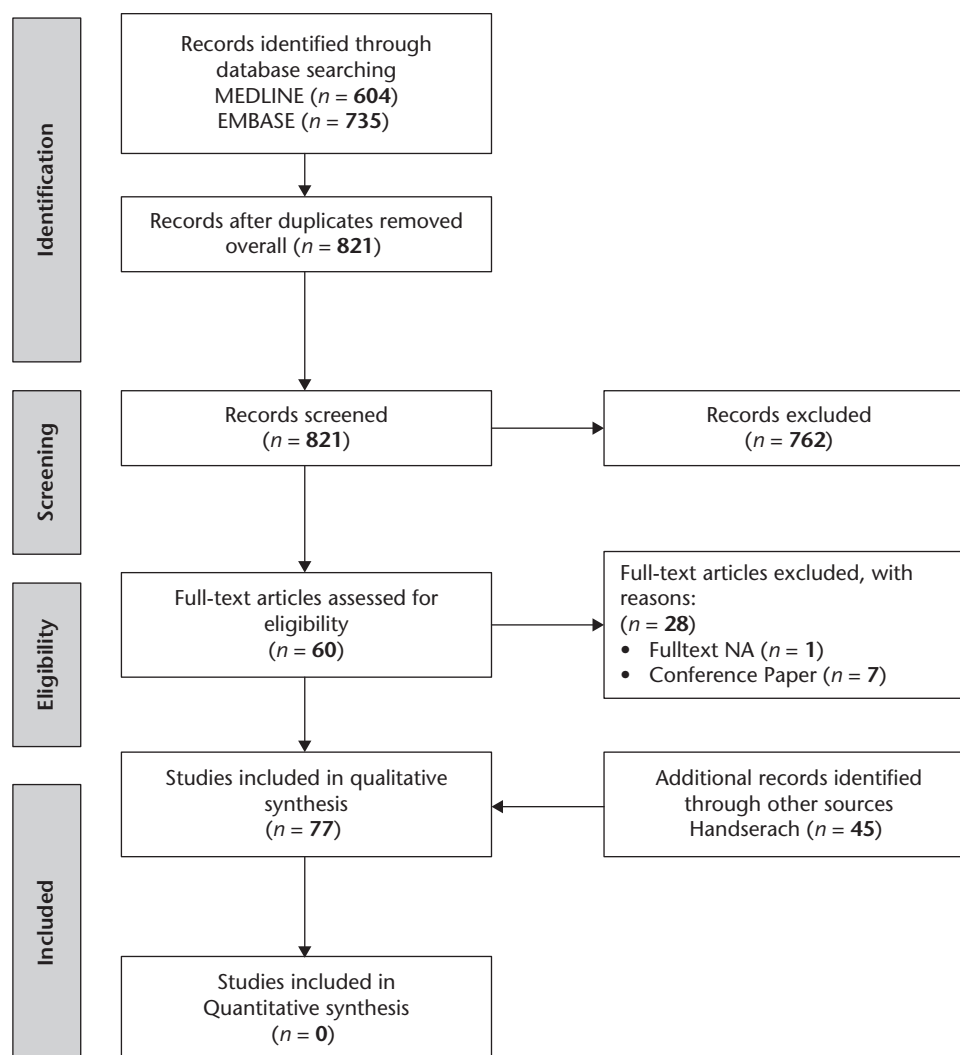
Identification

Records identified through database searching
MEDLINE ($n = \mathbf{604}$)
EMBASE ($n = \mathbf{735}$)

Records after duplicates removed overall ($n = \mathbf{821}$)

Screening

Records screened ($n = \mathbf{821}$)

Records excluded ($n = \mathbf{762}$)

Eligibility

Full-text articles assessed for eligibility ($n = \mathbf{60}$)

Full-text articles excluded, with reasons:
($n = \mathbf{28}$)
• Fulltext NA ($n = \mathbf{1}$)
• Conference Paper ($n = \mathbf{7}$)

Included

Studies included in qualitative synthesis ($n = \mathbf{77}$)

Additional records identified through other sources Handserach ($n = \mathbf{45}$)

Studies included in Quantitative synthesis ($n = \mathbf{0}$)